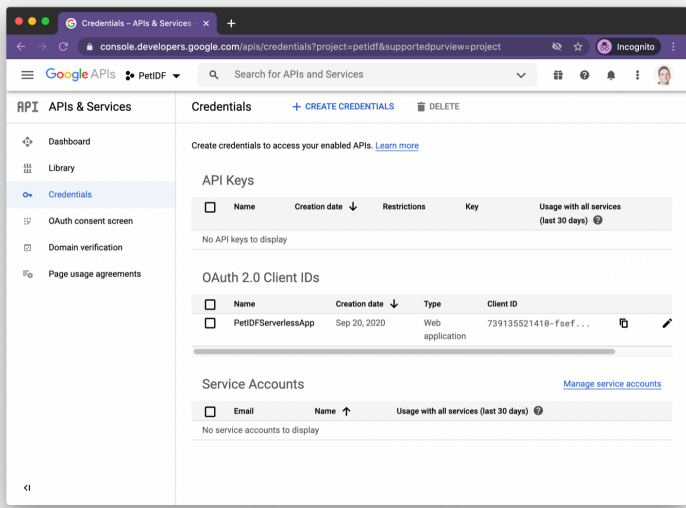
Credentials – APIs & Services ×
+
console.developers.google.com/apis/credentials?project=petidf&supportedpurview=project
Incognito

Google APIs PetIDF
Search for APIs and Services

API APIs & Services
Dashboard
Library
Credentials
OAuth consent screen
Domain verification
Page usage agreements

Credentials
+ CREATE CREDENTIALS
DELETE

Create credentials to access your enabled APIs. Learn more

API Keys

| | Name | Creation date ↓ | Restrictions | Key | Usage with all services (last 30 days) |
|---|---|---|---|---|---|
| No API keys to display | | | | | |

OAuth 2.0 Client IDs

| | Name | Creation date ↓ | Type | Client ID |
|---|---|---|---|---|
| | PetIDFServerlessApp | Sep 20, 2020 | Web application | 739135521410-fsef... |

Service Accounts
Manage service accounts

| | Email | Name ↑ | Usage with all services (last 30 days) |
|---|---|---|---|
| No service accounts to display | | | |

<|